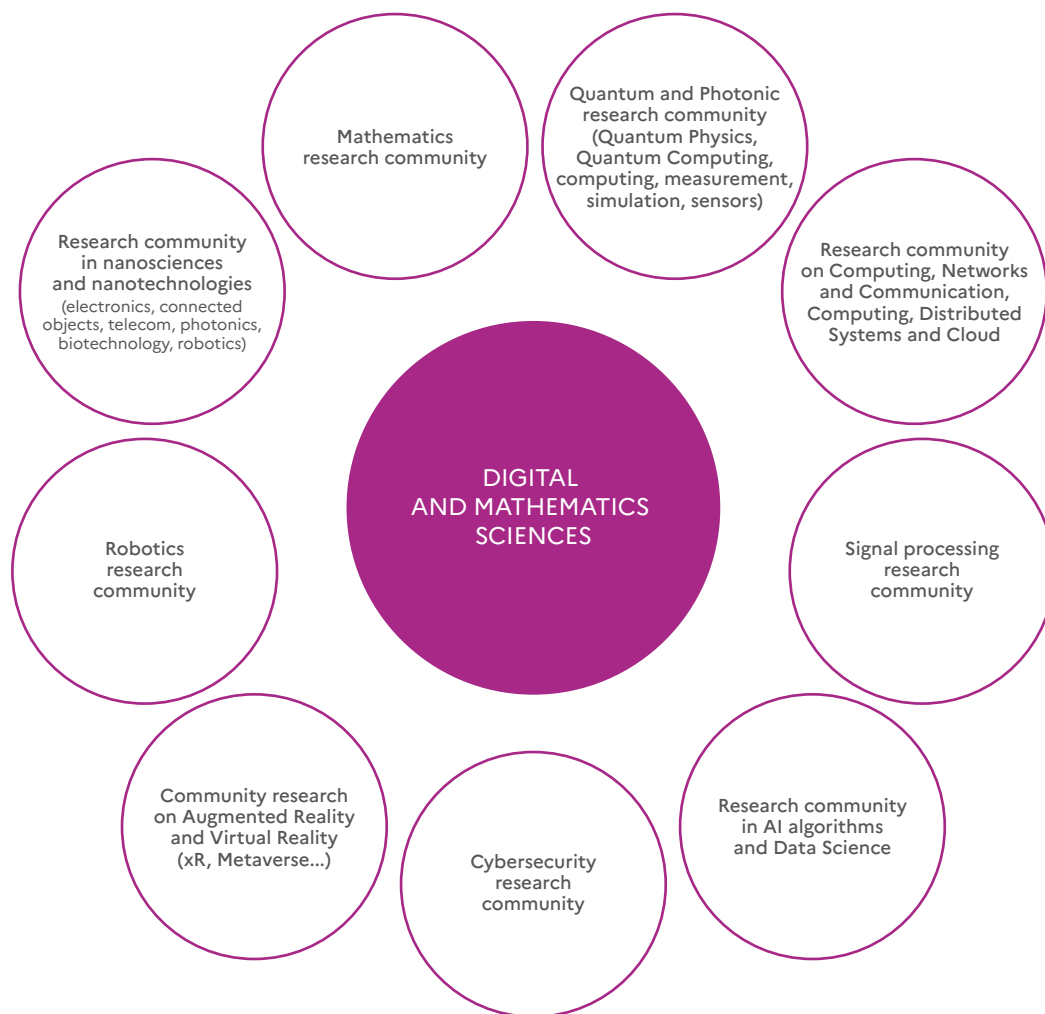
Mathematics research community

Quantum and Photonic research community (Quantum Physics, Quantum Computing, computing, measurement, simulation, sensors)

Research community in nanosciences and nanotechnologies (electronics, connected objects, telecom, photonics, biotechnology, robotics)

Research community on Computing, Networks and Communication, Computing, Distributed Systems and Cloud

DIGITAL AND MATHEMATICS SCIENCES

Robotics research community

Signal processing research community

Community research on Augmented Reality and Virtual Reality (xR, Metaverse...)

Research community in AI algorithms and Data Science

Cybersecurity research community